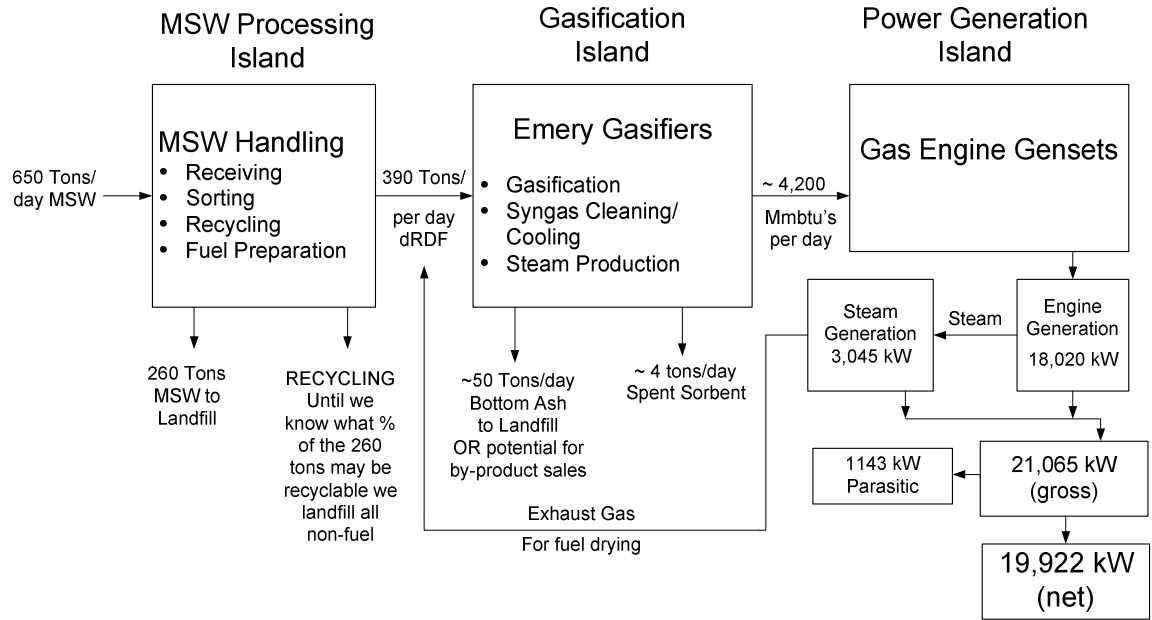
MSW Processing Island

Gasification Island

Power Generation Island

650 Tons/ day MSW

MSW Handling
• Receiving
• Sorting
• Recycling
• Fuel Preparation

390 Tons/ per day dRDF

Emery Gasifiers
• Gasification
• Syngas Cleaning/ Cooling
• Steam Production

~ 4,200 Mmbtu's per day

Gas Engine Gensets

260 Tons MSW to Landfill

RECYCLING
Until we know what % of the 260 tons may be recyclable we landfill all non-fuel

~50 Tons/day Bottom Ash to Landfill OR potential for by-product sales

~ 4 tons/day Spent Sorbent

Steam Generation 3,045 kW

Steam

Engine Generation 18,020 kW

1143 kW Parasitic

21,065 kW (gross)

19,922 kW (net)

Exhaust Gas

For fuel drying